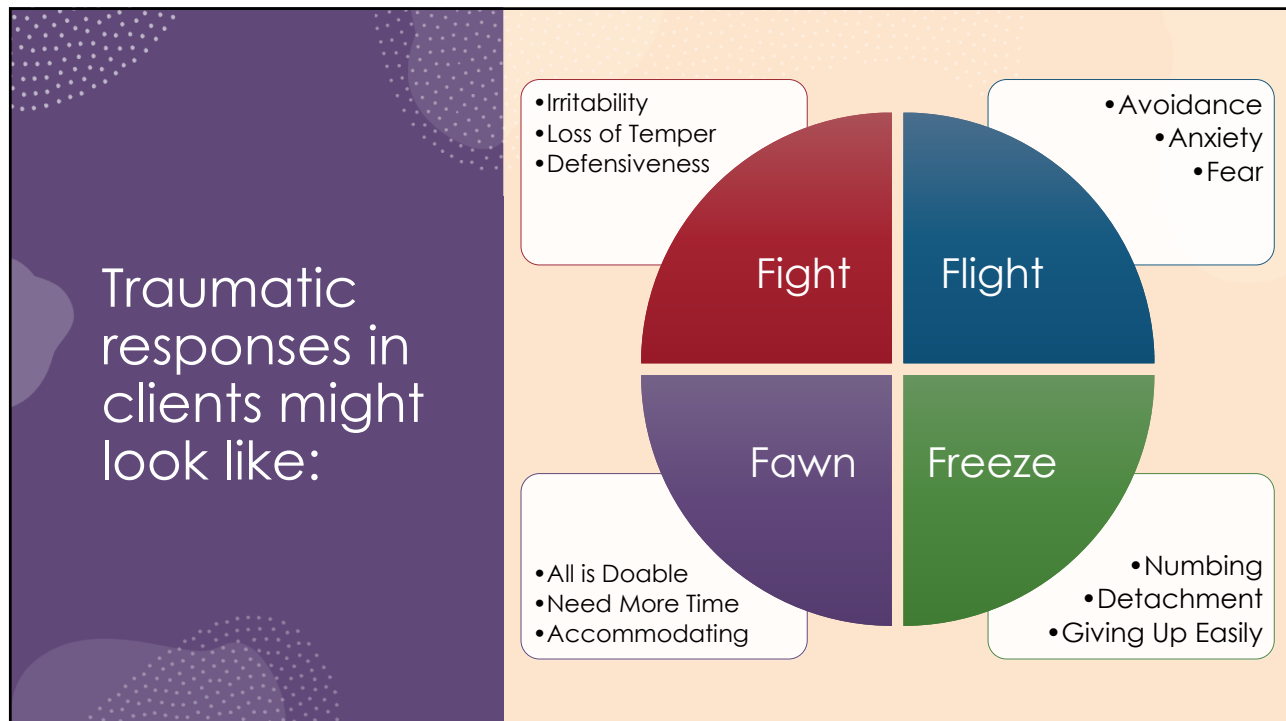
Traumatic responses in clients might look like:

• Irritability
• Loss of Temper
• Defensiveness

• Avoidance
• Anxiety
• Fear

Fight

Flight

Fawn

Freeze

• All is Doable
• Need More Time
• Accommodating

• Numbing
• Detachment
• Giving Up Easily